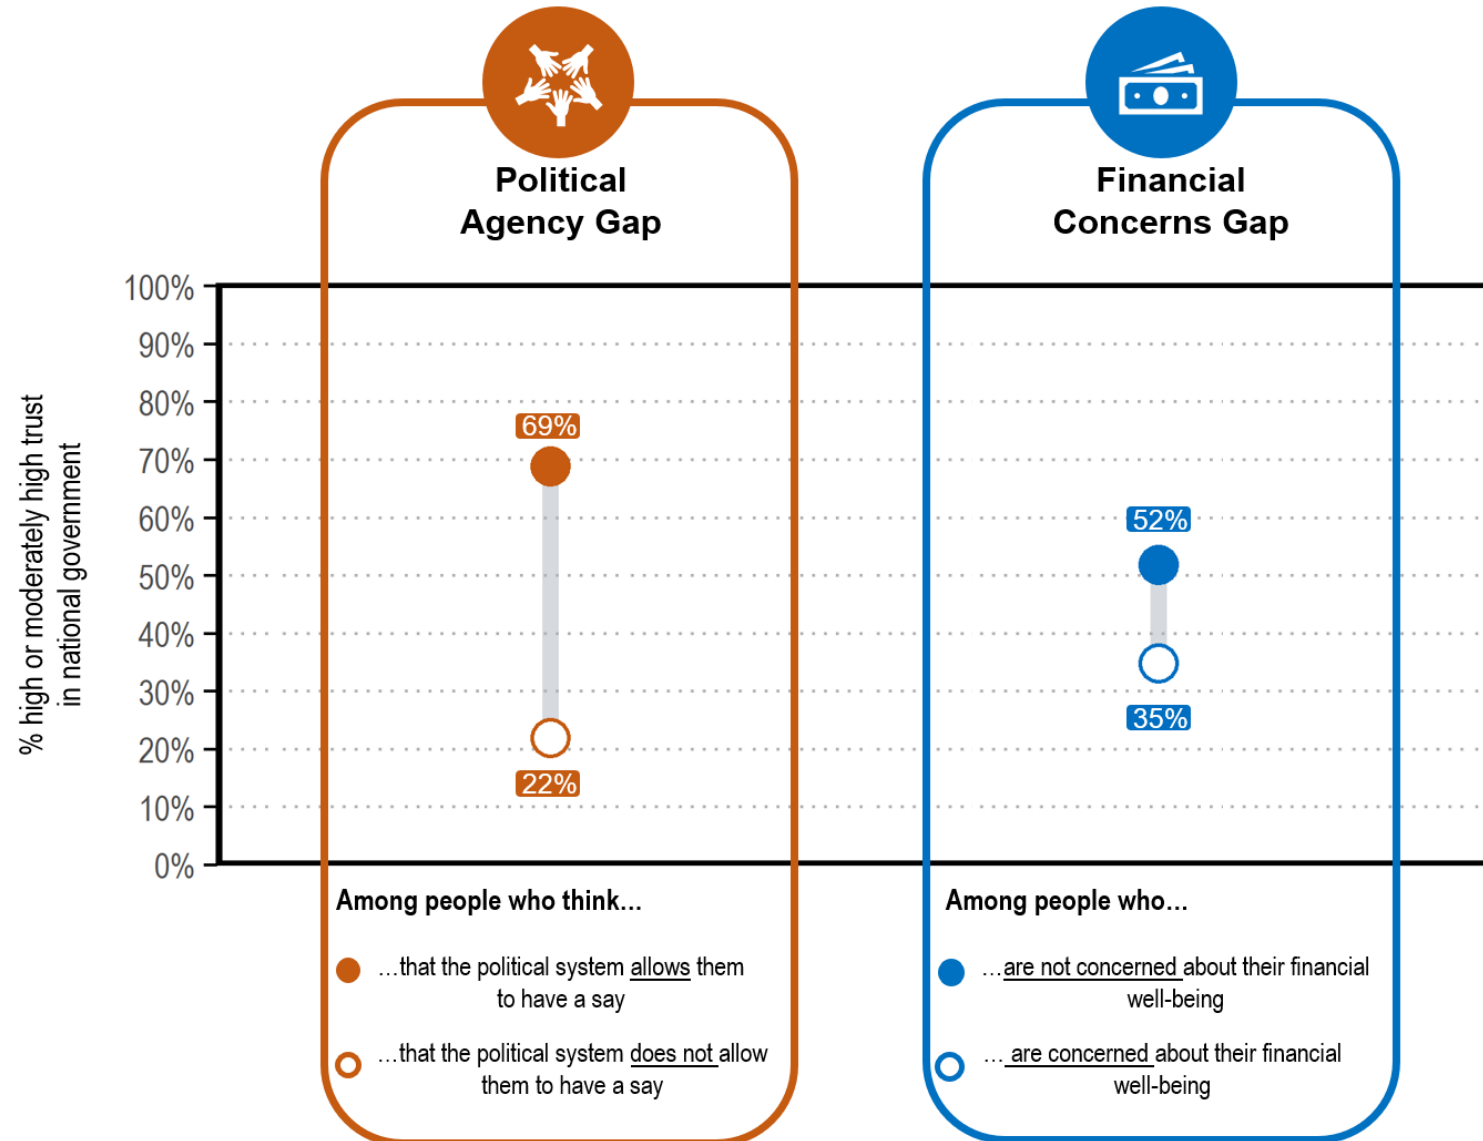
Political Agency Gap

Financial Concerns Gap

% high or moderately high trust in national government

100%
90%
80%
70%
60%
50%
40%
30%
20%
10%
0%

69%
22%

52%
35%

Among people who think...

...that the political system allows them to have a say

...that the political system does not allow them to have a say

Among people who...

...are not concerned about their financial well-being

... are concerned about their financial well-being